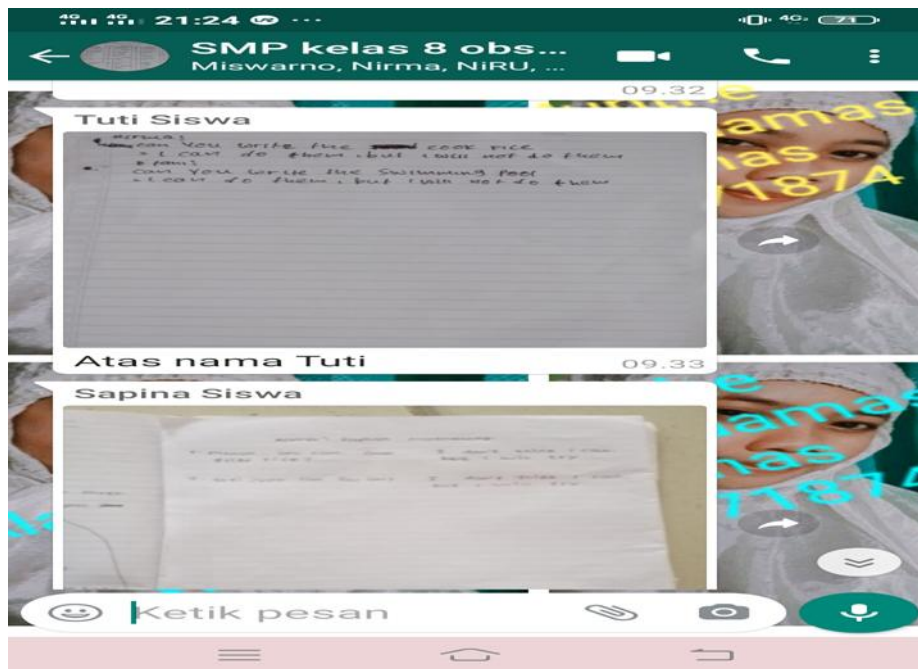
4G 4G 21:24 ···

4G 71

SMP kelas 8 obs...
Miswarno, Nirma, NiRU, ...

09.32

Tuti Siswa

Virtual
can You write the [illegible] cook rice
• I can do them, but I will not to them
• Yami
• can You write the swimming pool
• I can do them, but I will not to them

Atas nama Tuti

09.33

Sapina Siswa

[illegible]

amas
mas
71874

Ketik pesan